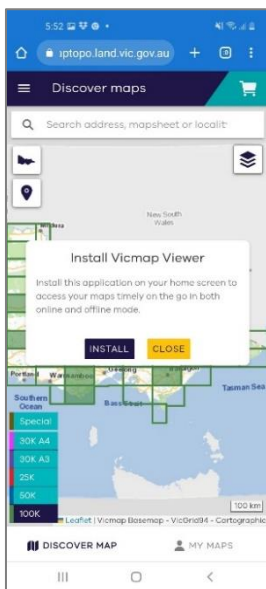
5:52

ıptopo.land.vic.gov.au

Discover maps

Search address, mapsheet or localit

New South Wales

Install Vicmap Viewer

Install this application on your home screen to access your maps timely on the go in both online and offline mode.

INSTALL CLOSE

Portland Warrnambool Geelong

Tasman Sea

Southern Ocean

Bass Strait

Special

30K A4

30K A3

25K

50K

100K

100 km

Leaflet | Vicmap Basemap - VicGrid94 - Cartographic

DISCOVER MAP

MY MAPS